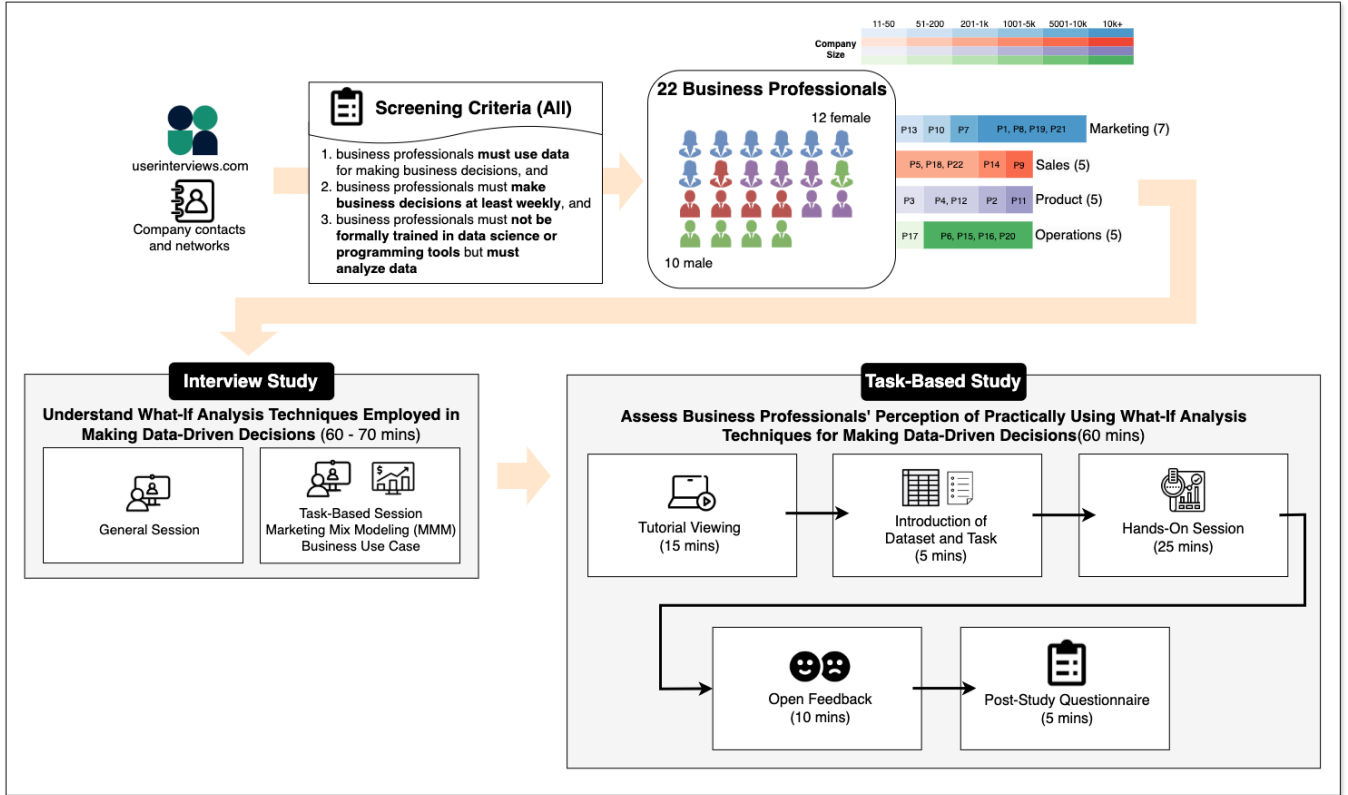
11-50 51-200 201-1k 1001-5k 5001-10k 10k+
Company Size

userinterviews.com

Company contacts and networks

Screening Criteria (All)

1. business professionals **must use data** for making business decisions, and
2. business professionals must **make business decisions at least weekly**, and
3. business professionals must **not be formally trained in data science or programming tools** but **must analyze data**

22 Business Professionals

12 female

10 male

P13 P10 P7 P1, P8, P19, P21 Marketing (7)

P5, P18, P22 P14 P9 Sales (5)

P3 P4, P12 P2 P11 Product (5)

P17 P6, P15, P16, P20 Operations (5)

Interview Study

Understand What-If Analysis Techniques Employed in Making Data-Driven Decisions (60 - 70 mins)

General Session

Task-Based Session Marketing Mix Modeling (MMM) Business Use Case

Task-Based Study

Assess Business Professionals' Perception of Practically Using What-If Analysis Techniques for Making Data-Driven Decisions(60 mins)

Tutorial Viewing (15 mins)

Introduction of Dataset and Task (5 mins)

Hands-On Session (25 mins)

Open Feedback (10 mins)

Post-Study Questionnaire (5 mins)